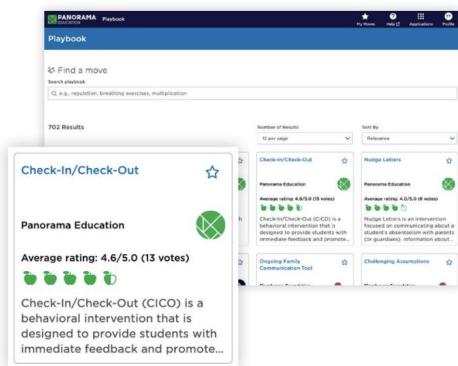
PANORAMA EDUCATION Playbook

My Moves Help Applications Profile

Playbook

Find a move

Search playbook

e.g., regulation, breathing exercises, multiplication

702 Results

Number of Results

12 per page

Sort By

Relevance

Check-In/Check-Out

Panorama Education

Average rating: 4.6/5.0 (13 votes)

Check-In/Check-Out (CICO) is a behavioral intervention that is designed to provide students with immediate feedback and promote...

Check-In/Check-Out

Panorama Education

Average rating: 4.6/5.0 (13 votes)

Check-In/Check-Out (CICO) is a behavioral intervention that is designed to provide students with immediate feedback and promote...

Nudge Letters

Panorama Education

Average rating: 4.0/5.0 (6 votes)

Nudge Letters is an intervention focused on communicating about a student's absenteeism with parents (or guardians). Information about...

Ongoing Family Communication Tool

Challenging Assumptions